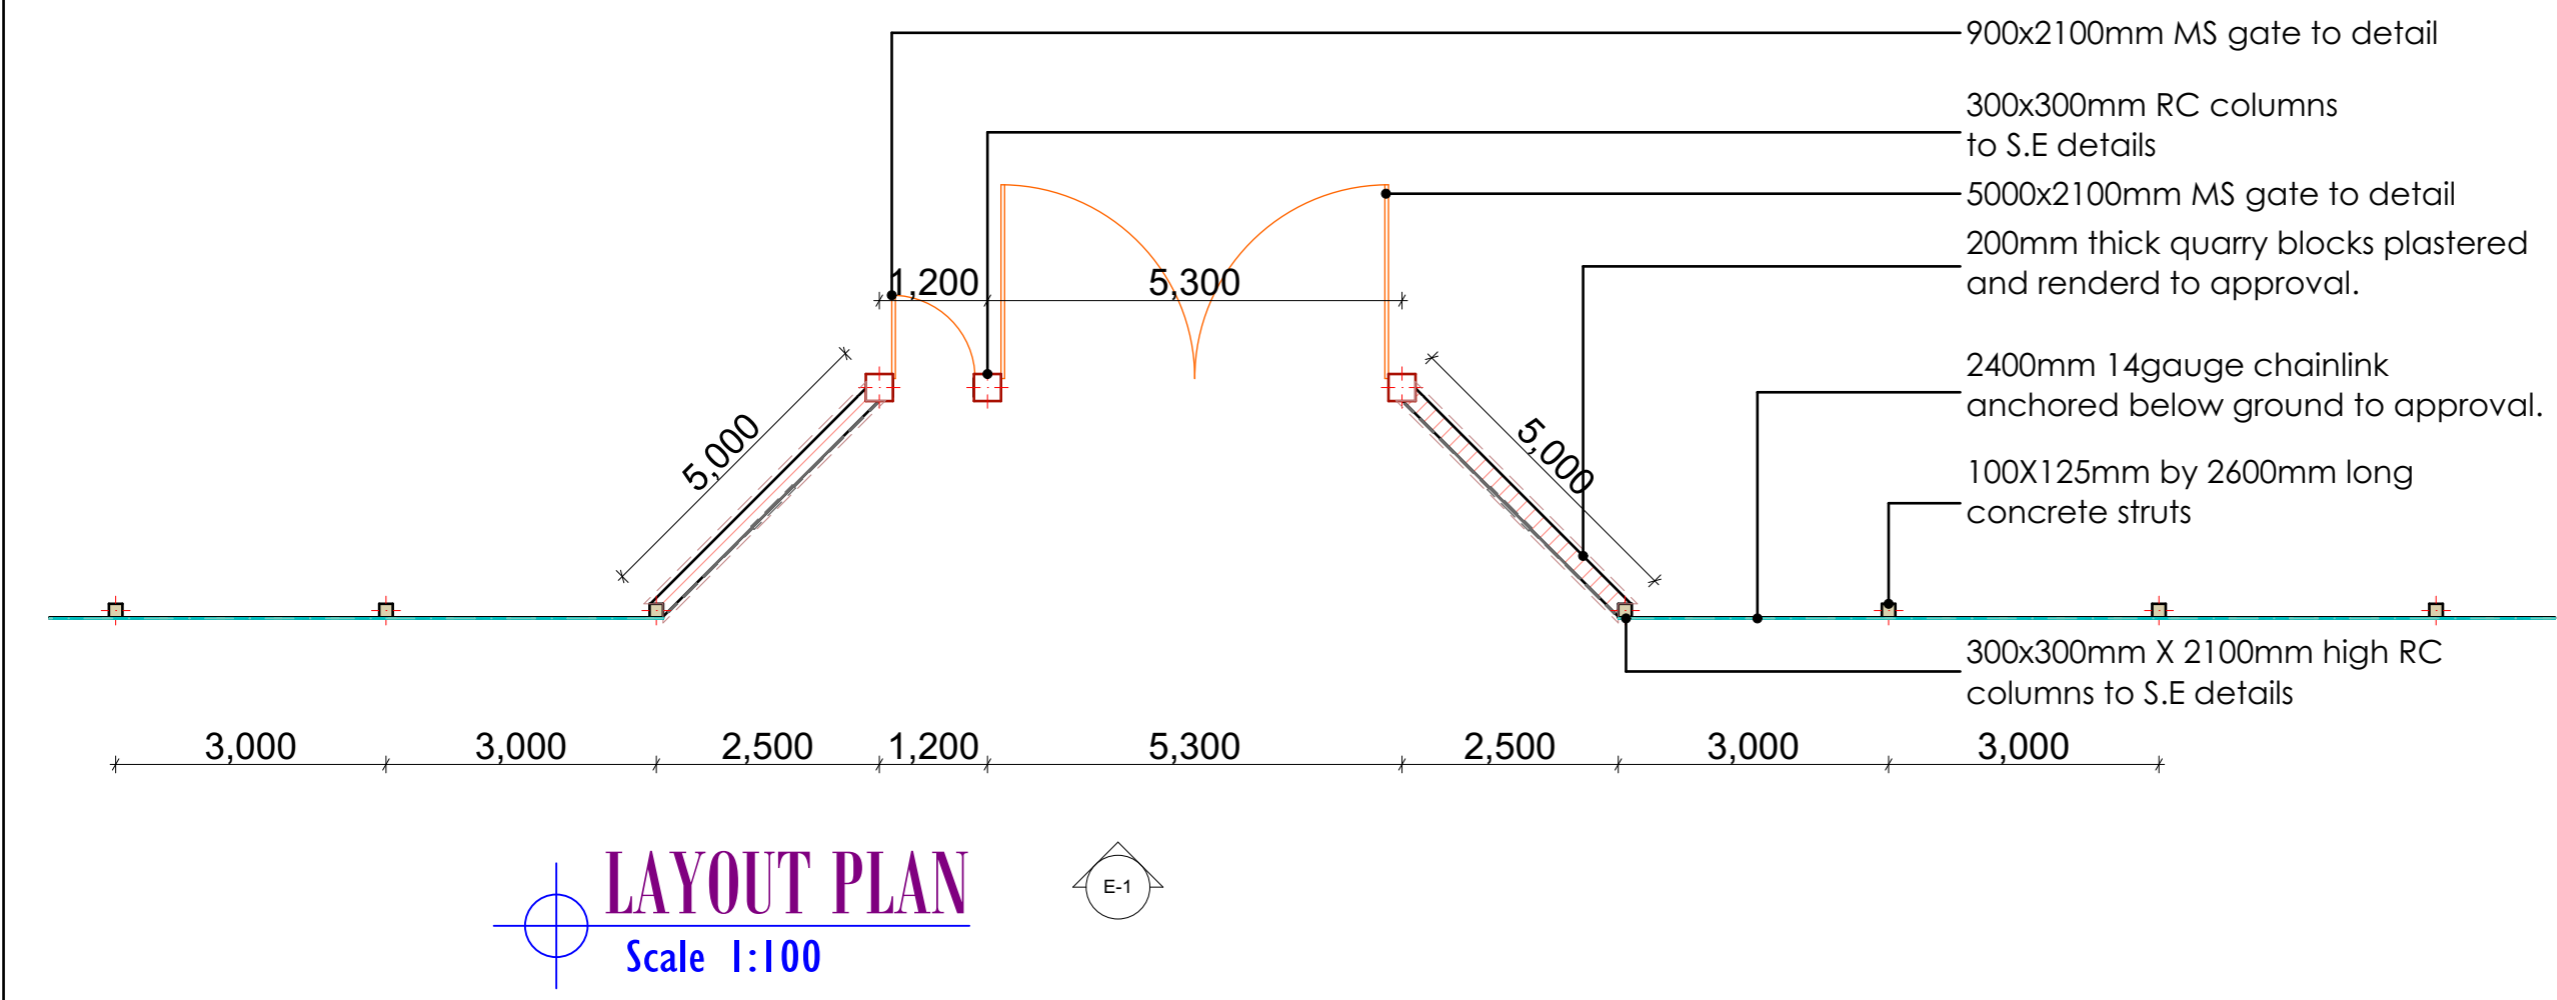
900x2100mm MS gate to detail

300x300mm RC columns to S.E details

5000x2100mm MS gate to detail

200mm thick quarry blocks plastered and renderd to approval.

2400mm 14gauge chainlink anchored below ground to approval.

100X125mm by 2600mm long concrete struts

300x300mm X 2100mm high RC columns to S.E details

1,200 5,300

5,000 5,000

3,000 3,000 2,500 1,200 5,300 2,500 3,000 3,000

LAYOUT PLAN
Scale 1:100

E-1